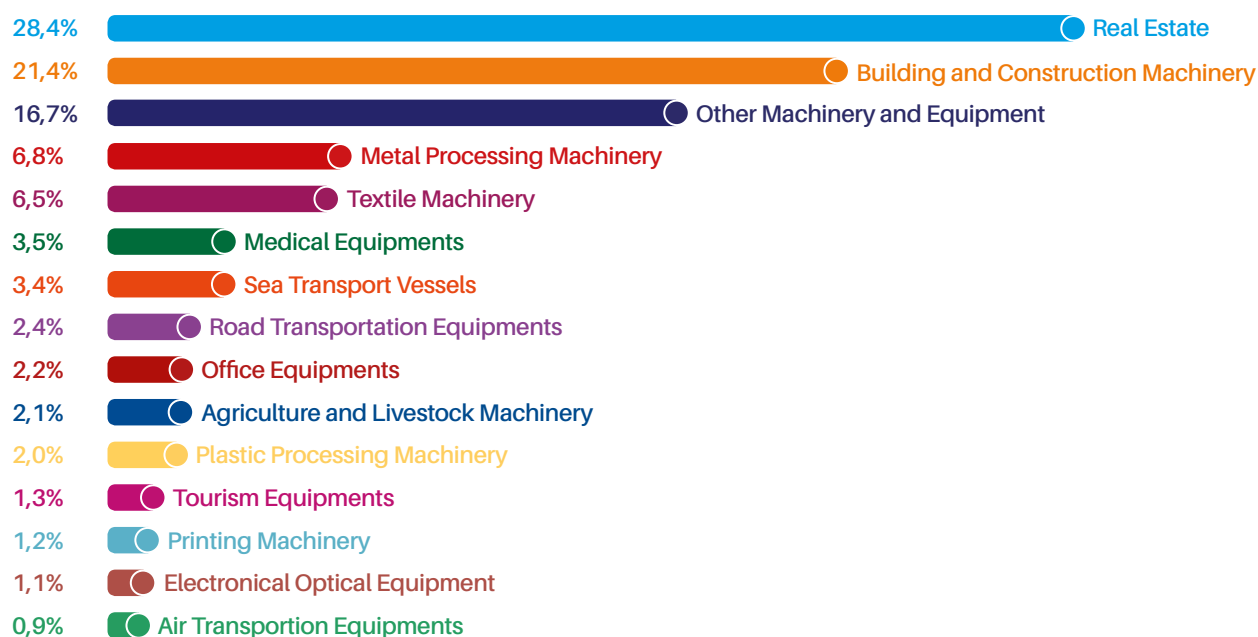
28,4% Real Estate
21,4% Building and Construction Machinery
16,7% Other Machinery and Equipment
6,8% Metal Processing Machinery
6,5% Textile Machinery
3,5% Medical Equipments
3,4% Sea Transport Vessels
2,4% Road Transportation Equipments
2,2% Office Equipments
2,1% Agriculture and Livestock Machinery
2,0% Plastic Processing Machinery
1,3% Tourism Equipments
1,2% Printing Machinery
1,1% Electronical Optical Equipment
0,9% Air Transportion Equipments